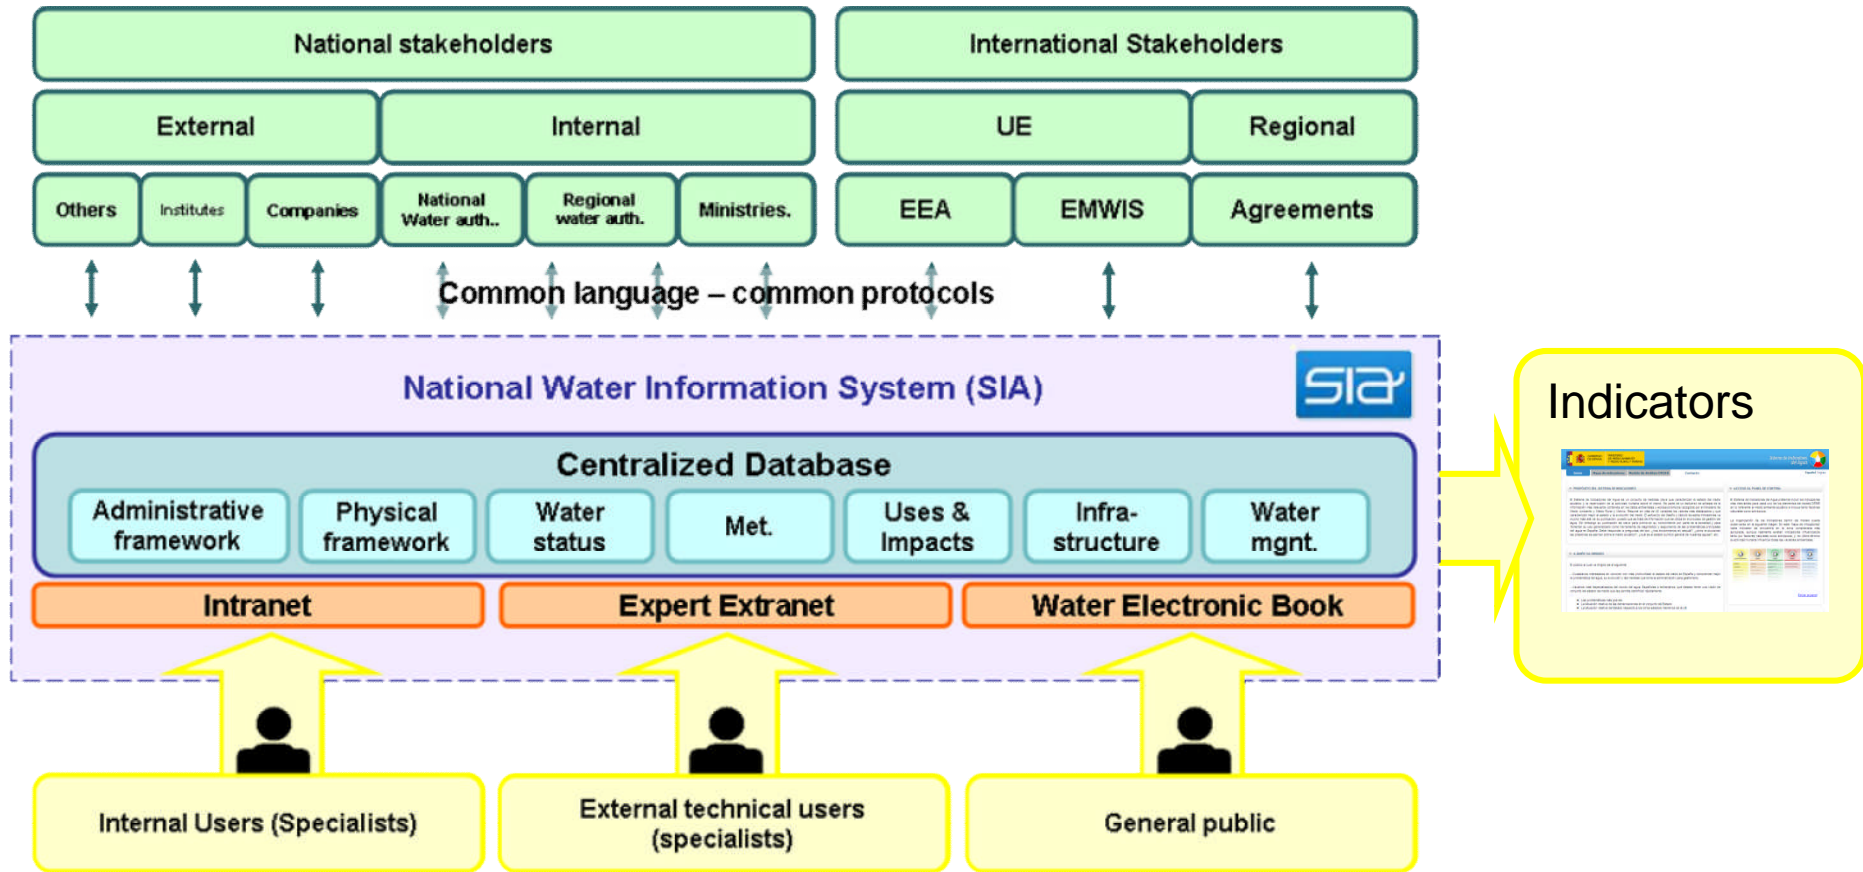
National stakeholders

International Stakeholders

External

Internal

UE

Regional

Others

Institutes

Companies

National Water auth..

Regional water auth.

Ministries.

EEA

EMWIS

Agreements

Common language – common protocols

National Water Information System (SIA)

sia

Centralized Database

Administrative framework

Physical framework

Water status

Met.

Uses & Impacts

Infra-structure

Water mgnt.

Intranet

Expert Extranet

Water Electronic Book

Indicators

Internal Users (Specialists)

External technical users (specialists)

General public